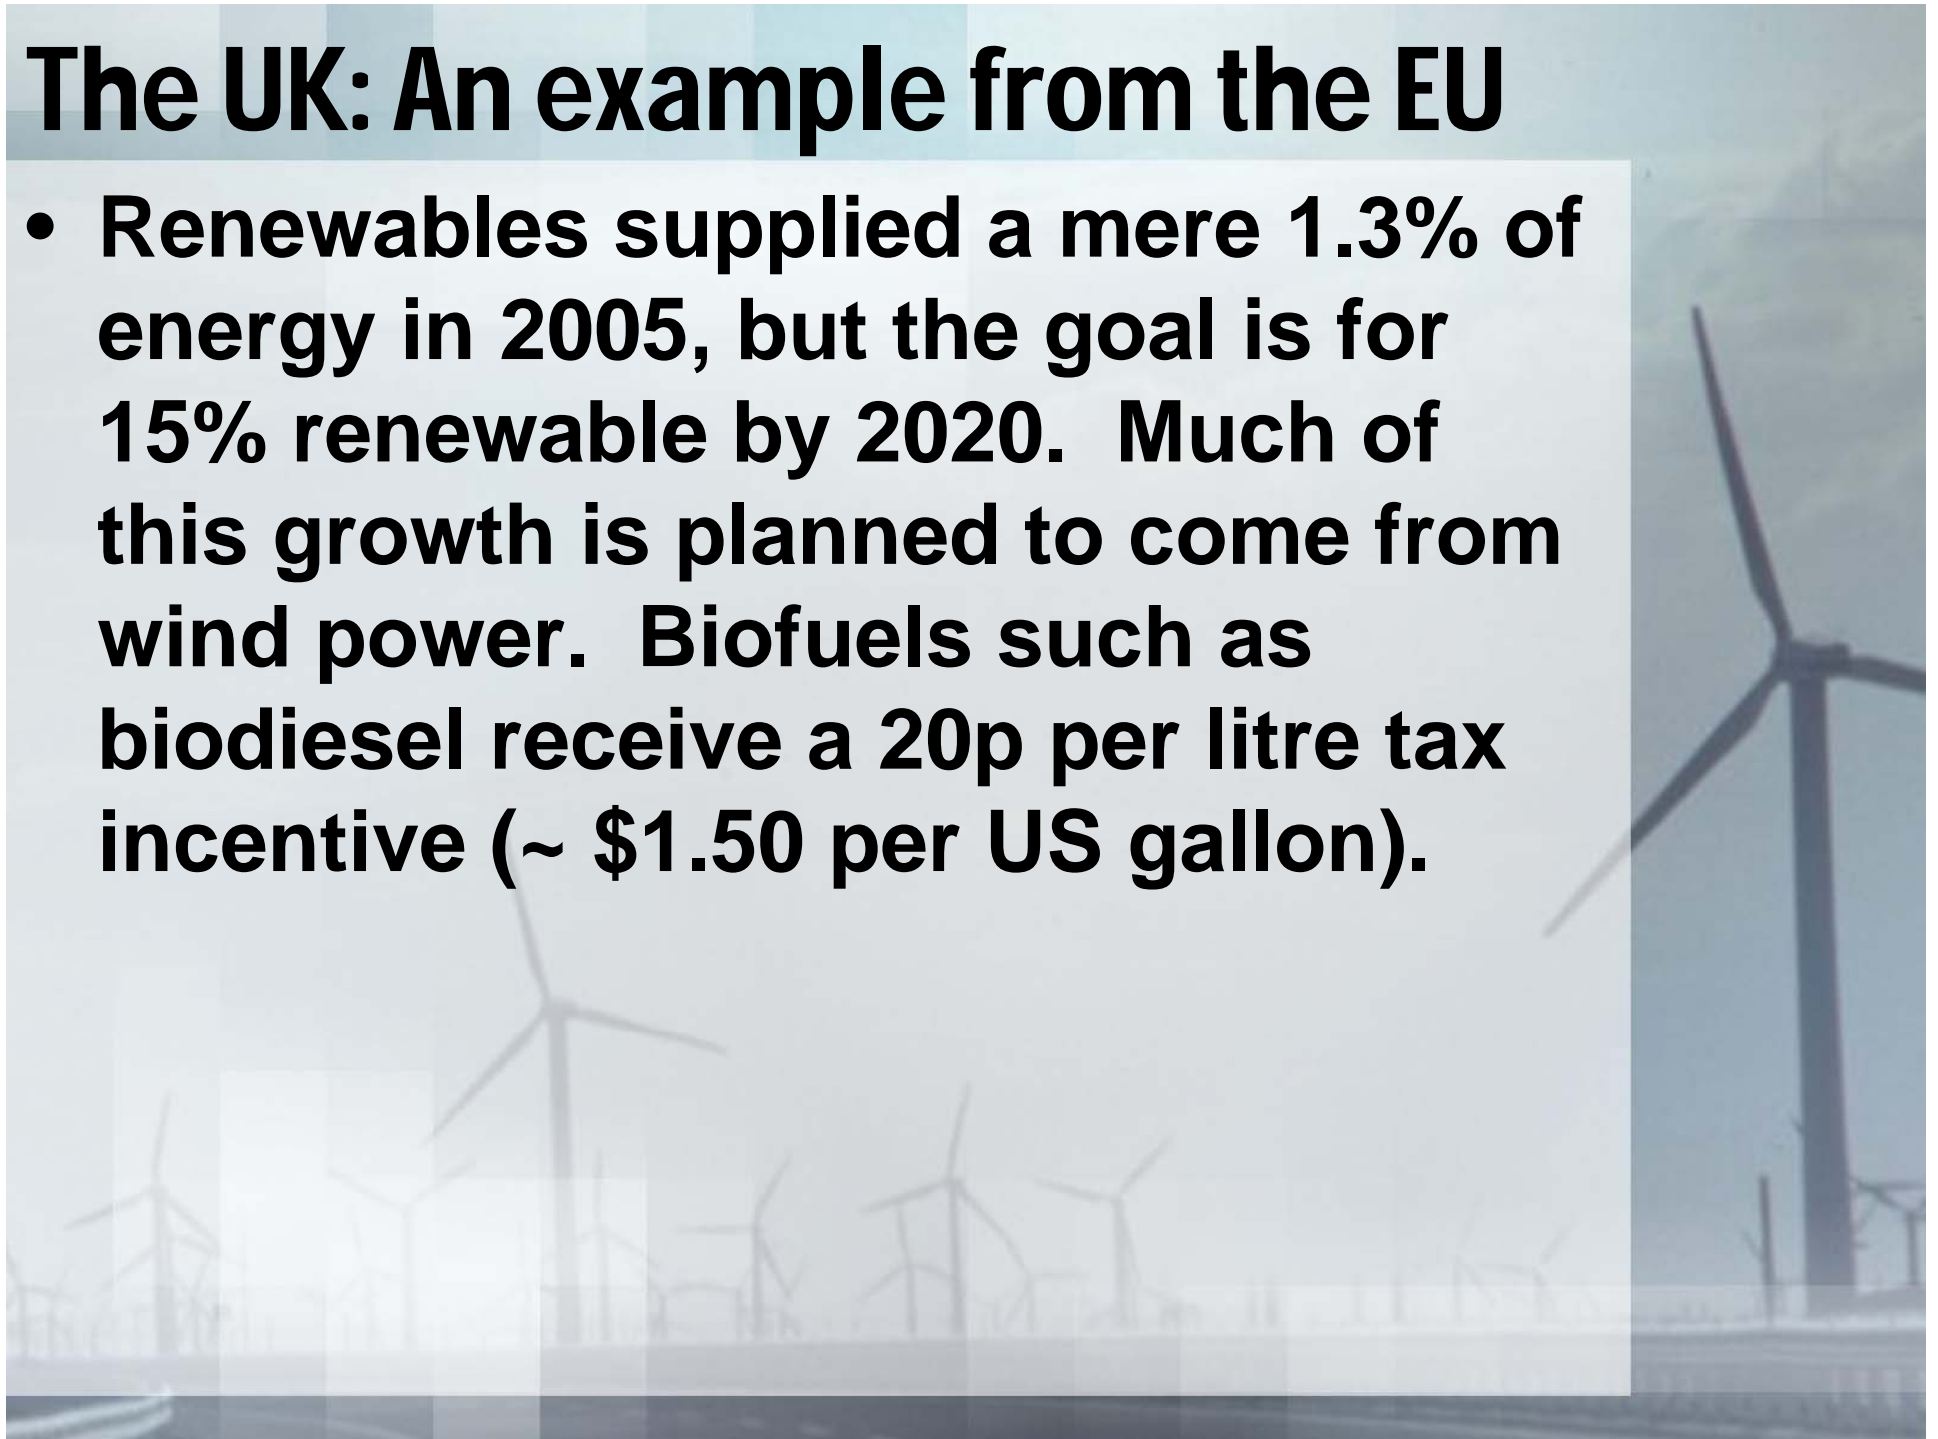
The UK: An example from the EU

• Renewables supplied a mere 1.3% of energy in 2005, but the goal is for 15% renewable by 2020. Much of this growth is planned to come from wind power. Biofuels such as biodiesel receive a 20p per litre tax incentive (~ \$1.50 per US gallon).